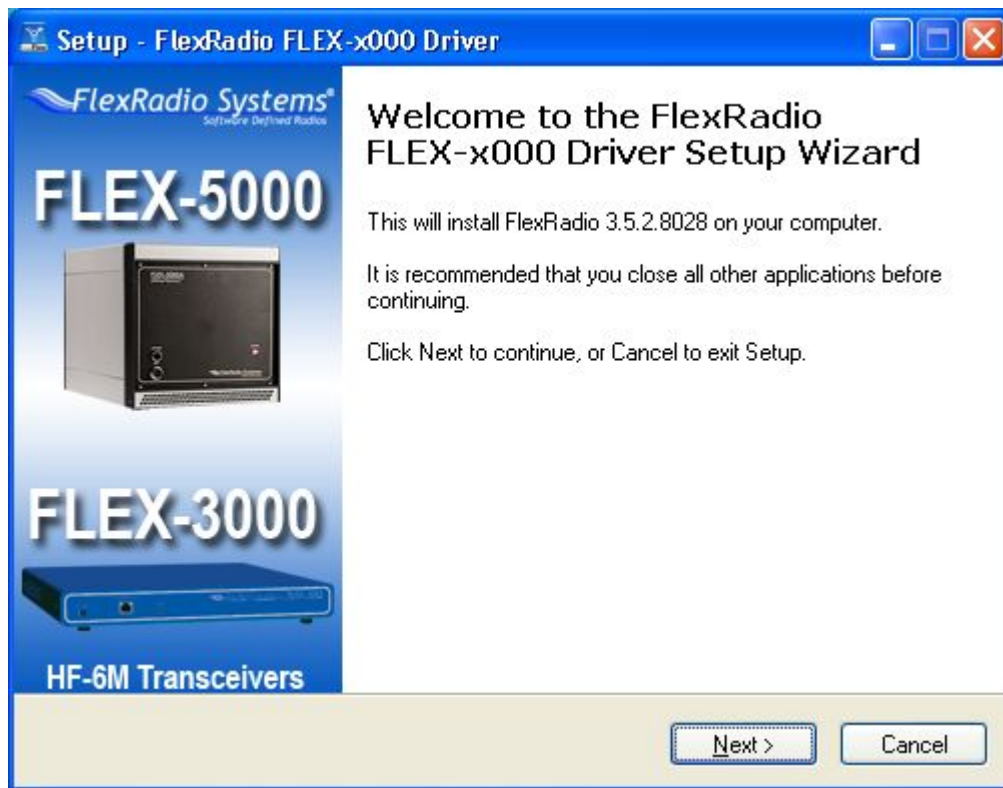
Setup - FlexRadio FLEX-x000 Driver

FlexRadio Systems
Software Defined Radios

FLEX-5000

FLEX-3000

HF-6M Transceivers

Welcome to the FlexRadio FLEX-x000 Driver Setup Wizard

This will install FlexRadio 3.5.2.8028 on your computer.

It is recommended that you close all other applications before continuing.

Click Next to continue, or Cancel to exit Setup.

Next >

Cancel